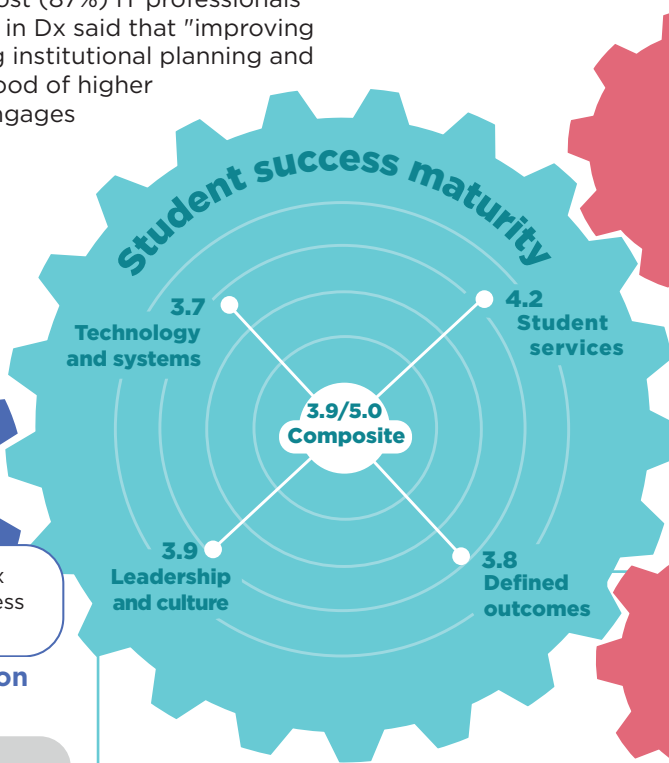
ost (87%) IT professionals
in Dx said that "improving
g institutional planning and
ood of higher
ngages

Student success maturity

3.7
Technology and systems

4.2
Student services

3.9/5.0
Composite

3.9
Leadership and culture

3.8
Defined outcomes

x
ess

on